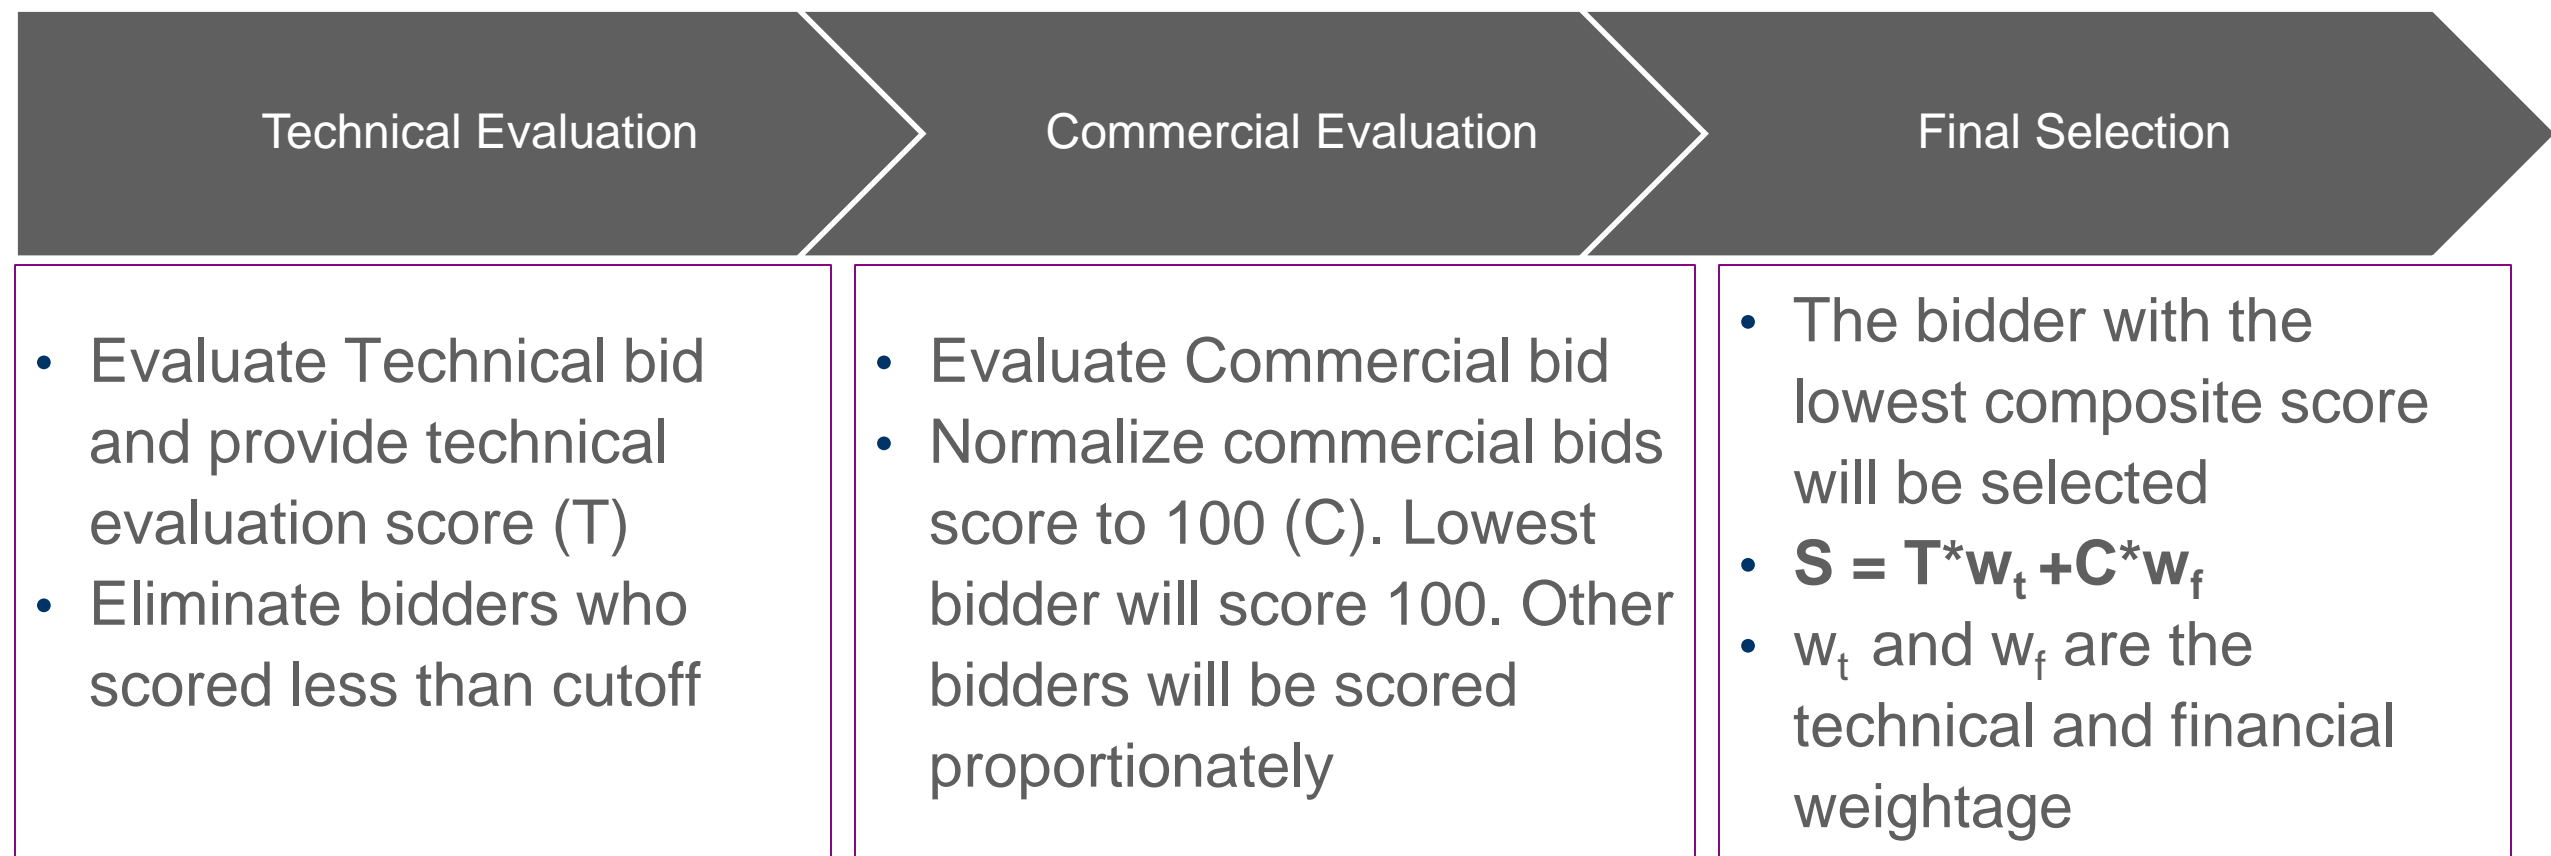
Technical Evaluation

Commercial Evaluation

Final Selection

- Evaluate Technical bid and provide technical evaluation score (T)
- Eliminate bidders who scored less than cutoff

- Evaluate Commercial bid
- Normalize commercial bids score to 100 (C). Lowest bidder will score 100. Other bidders will be scored proportionately

- The bidder with the lowest composite score will be selected
- **$S = T^*w_t + C^*w_f$**
- $w_t$ and $w_f$ are the technical and financial weightage